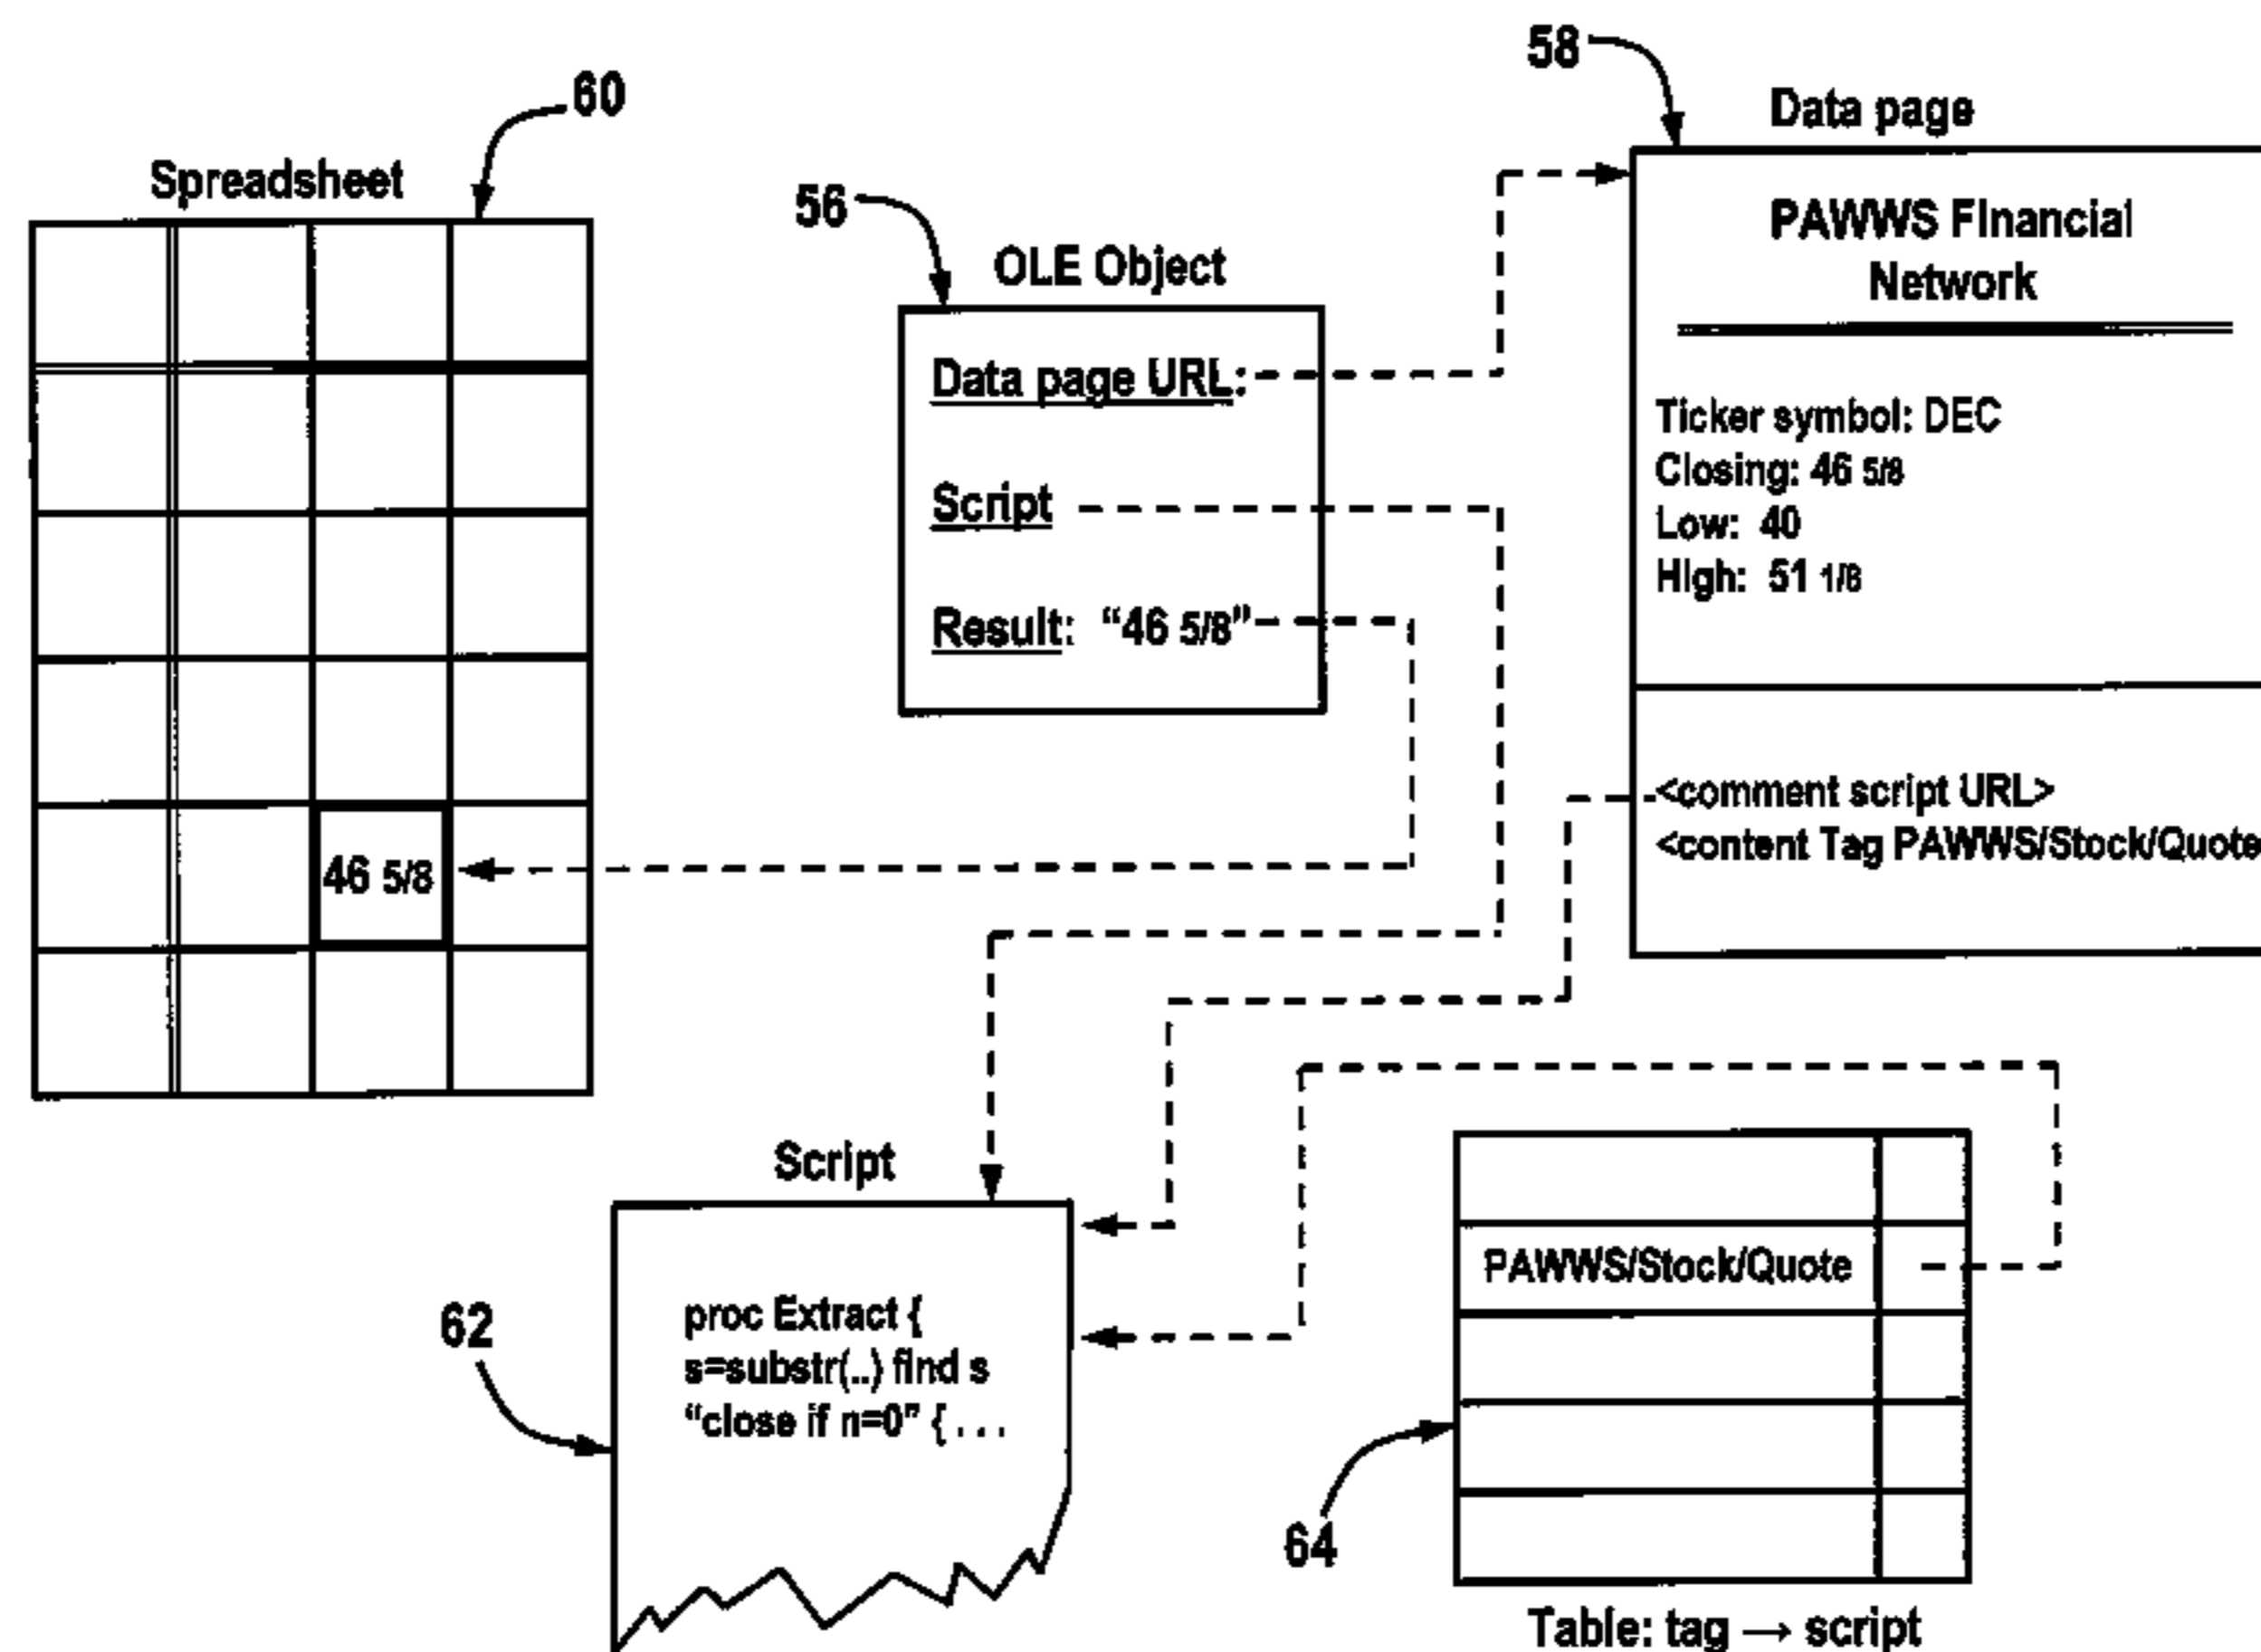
58

Data page

PAWWS Financial Network

Ticker symbol: DEC
Closing: 46 5/8
Low: 40
High: 51 1/8

<comment script URL>
<content Tag PAWWS/Stock/Quote

60

Spreadsheet

46 5/8

56

OLE Object

Data page URL:

Script

Result: "46 5/8"

Script

62

proc Extract {
s=substr(..) find s
"close if n=0" { . . .

PAWWS/Stock/Quote

64

Table: tag → script